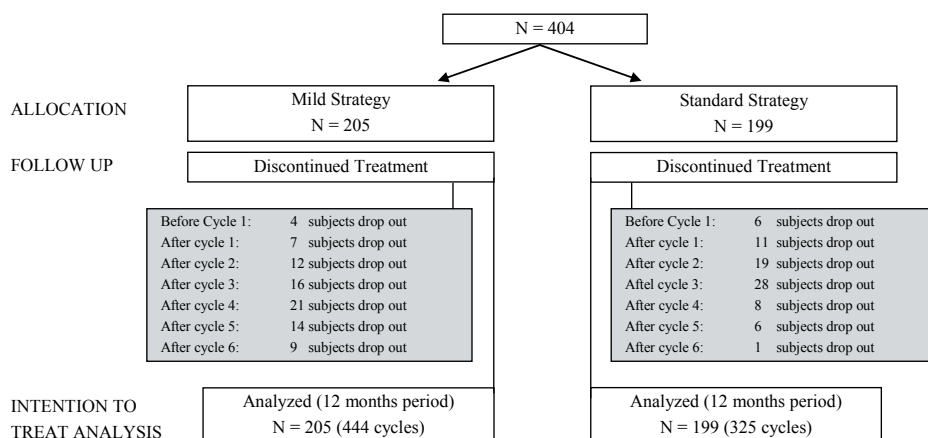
N = 404

ALLOCATION

Mild Strategy
N = 205

Standard Strategy
N = 199

FOLLOW UP

Discontinued Treatment

Discontinued Treatment

| | |
|---|---|
| Before Cycle 1: | 4 subjects drop out |
| After cycle 1: | 7 subjects drop out |
| After cycle 2: | 12 subjects drop out |
| After cycle 3: | 16 subjects drop out |
| After cycle 4: | 21 subjects drop out |
| After cycle 5: | 14 subjects drop out |
| After cycle 6: | 9 subjects drop out |

| | |
|---|---|
| Before Cycle 1: | 6 subjects drop out |
| After cycle 1: | 11 subjects drop out |
| After cycle 2: | 19 subjects drop out |
| Aftel cycle 3: | 28 subjects drop out |
| After cycle 4: | 8 subjects drop out |
| After cycle 5: | 6 subjects drop out |
| After cycle 6: | 1 subjects drop out |

INTENTION TO TREAT ANALYSIS

Analyzed (12 months period)
N = 205 (444 cycles)

Analyzed (12 months period)
N = 199 (325 cycles)